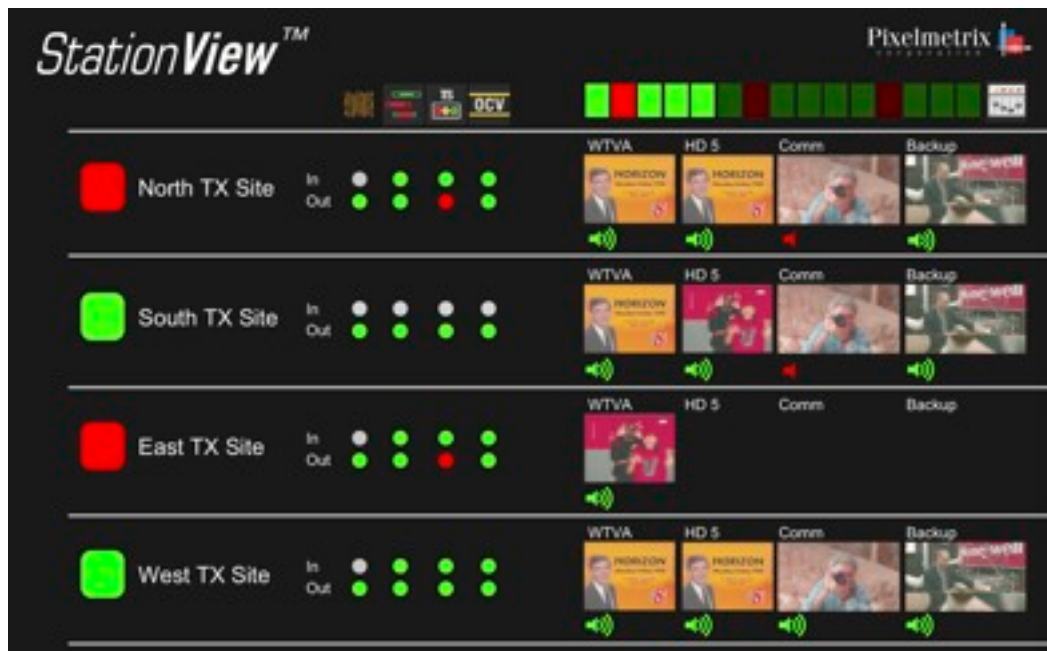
StationView™

Pixelmetrix

TS

OCV

North TX Site

In
Out

WTVA

HD 5

Comm

Backup

HORIZON

HORIZON

South TX Site

In
Out

WTVA

HD 5

Comm

Backup

HORIZON

East TX Site

In
Out

WTVA

HD 5

Comm

Backup

West TX Site

In
Out

WTVA

HD 5

Comm

Backup

HORIZON

HORIZON